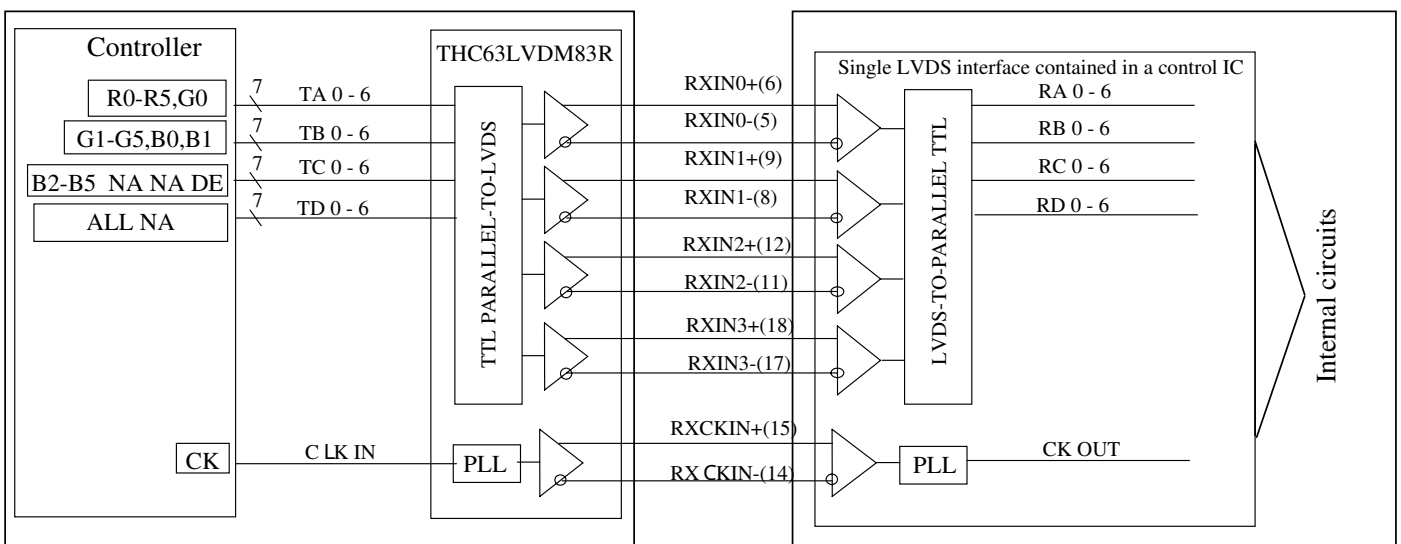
Controller

R0-R5,G0
G1-G5,B0,B1
B2-B5 NA NA DE
ALL NA
CK

7
TA 0 - 6
7
TB 0 - 6
7
TC 0 - 6
7
TD 0 - 6
C LK IN

THC63LVDM83R

TTL PARALLEL-TO-LVDS

PLL

RXIN0+(6)
RXIN0-(5)
RXIN1+(9)
RXIN1-(8)
RXIN2+(12)
RXIN2-(11)
RXIN3+(18)
RXIN3-(17)
RXCKIN+(15)
RX CKIN-(14)

Single LVDS interface contained in a control IC

LVDS-TO-PARALLEL TTL

PLL

RA 0 - 6
RB 0 - 6
RC 0 - 6
RD 0 - 6
CK OUT

Internal circuits